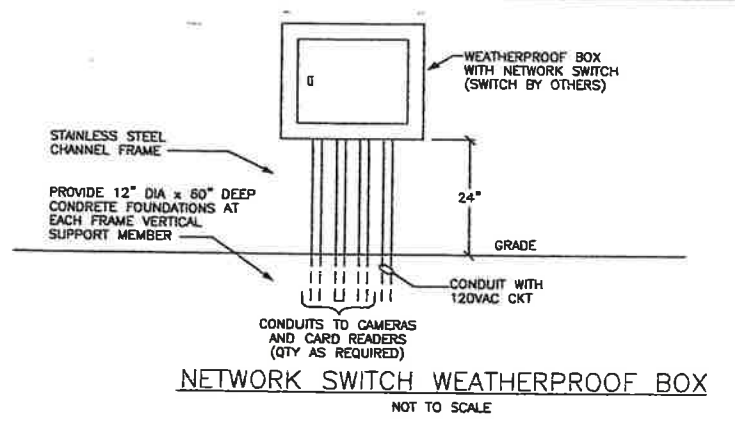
WEATHERPROOF BOX WITH NETWORK SWITCH (SWITCH BY OTHERS)

STAINLESS STEEL CHANNEL FRAME

24"

PROVIDE 12" DIA x 60" DEEP CONCRETE FOUNDATIONS AT EACH FRAME VERTICAL SUPPORT MEMBER

GRADE

CONDUIT WITH 120VAC CKT

CONDUITS TO CAMERAS AND CARD READERS (QTY AS REQUIRED)

NETWORK SWITCH WEATHERPROOF BOX

NOT TO SCALE